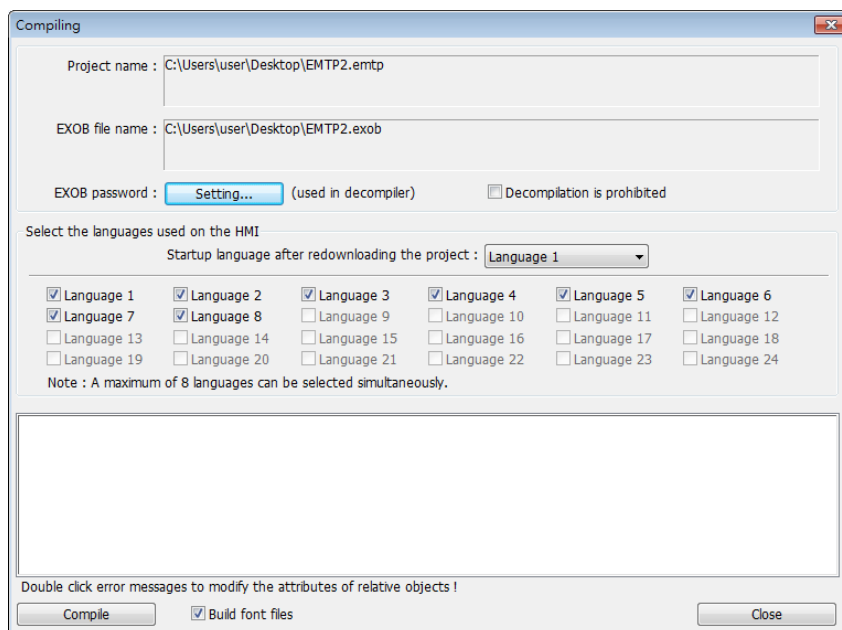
Compiling

Project name : C:\Users\user\Desktop\EMTP2.emtp

EXOB file name : C:\Users\user\Desktop\EMTP2.exob

EXOB password : Setting... (used in decompiler) Decompilation is prohibited

Select the languages used on the HMI

Startup language after redownloading the project : Language 1

Language 1 Language 2 Language 3 Language 4 Language 5 Language 6
Language 7 Language 8 Language 9 Language 10 Language 11 Language 12
Language 13 Language 14 Language 15 Language 16 Language 17 Language 18
Language 19 Language 20 Language 21 Language 22 Language 23 Language 24

Note : A maximum of 8 languages can be selected simultaneously.

Double click error messages to modify the attributes of relative objects !

Compile Build font files Close